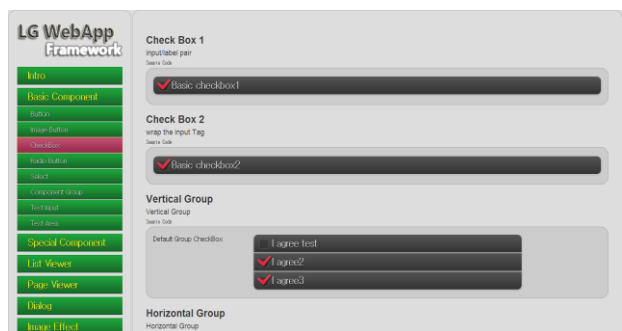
LG WebApp
Framework

Intro
Basic Component
Button
Image Button
CheckBox
Radio Button
Select
Component Group
Text Input
Text Area
Special Component
List Viewer
Page Viewer
Dialog
Image Effect

Check Box 1
input/label pair
Source Code

Basic checkbox1

Check Box 2
wrap the input Tag
Source Code

Basic checkbox2

Vertical Group
Vertical Group
Source Code

Default Group CheckBox
I agree test
I agree2
I agree3

Horizontal Group
Horizontal Group